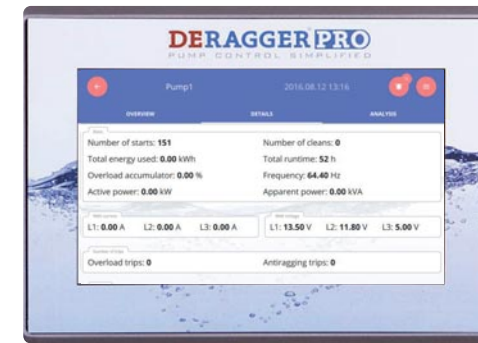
DERAGGER PRO
PUMP CONTROL SIMPLIFIED

Pump1
2016.08.12 13:16

OVERVIEW
DETAILS
ANALYSIS

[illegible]
Number of starts: 151
Number of cleans: 0
Total energy used: 0.00 kWh
Total runtime: 52 h
Overload accumulator: 0.00 %
Frequency: 64.40 Hz
Active power: 0.00 kW
Apparent power: 0.00 kVA

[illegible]
L1: 0.00 A
L2: 0.00 A
L3: 0.00 A

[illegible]
L1: 13.50 V
L2: 11.80 V
L3: 5.00 V

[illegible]
Overload trips: 0
Antiragging trips: 0